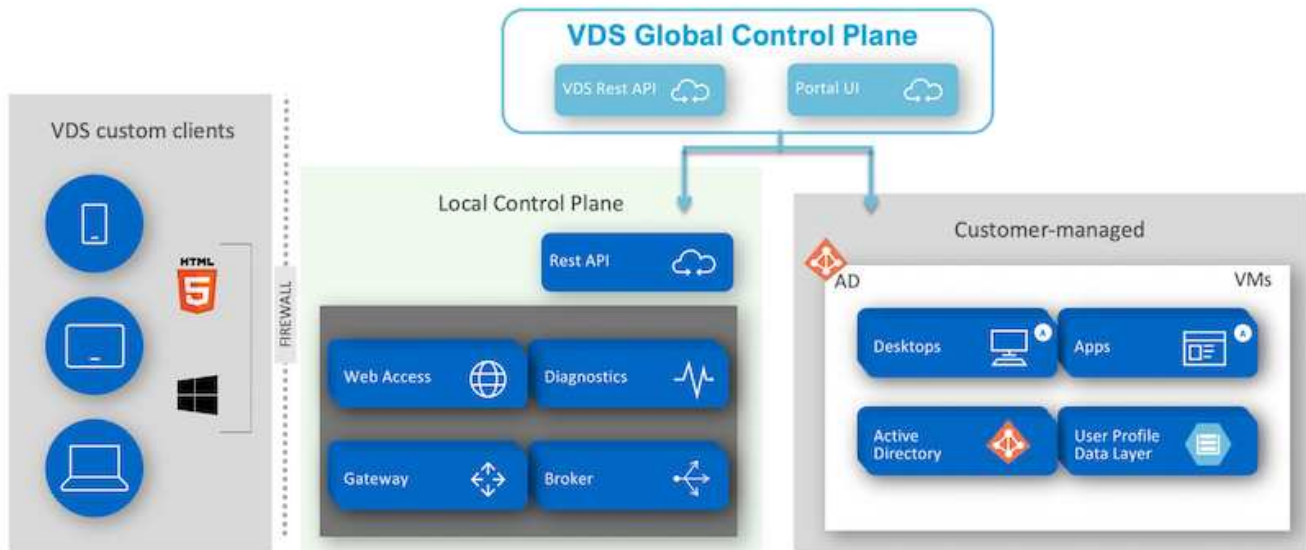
VDS Global Control Plane

VDS Rest API

Portal UI

VDS custom clients

HTML 5

FIREWALL

Local Control Plane

Rest API

Web Access

Diagnostics

Gateway

Broker

Customer-managed

AD

VMs

Desktops

Apps

Active Directory

User Profile Data Layer